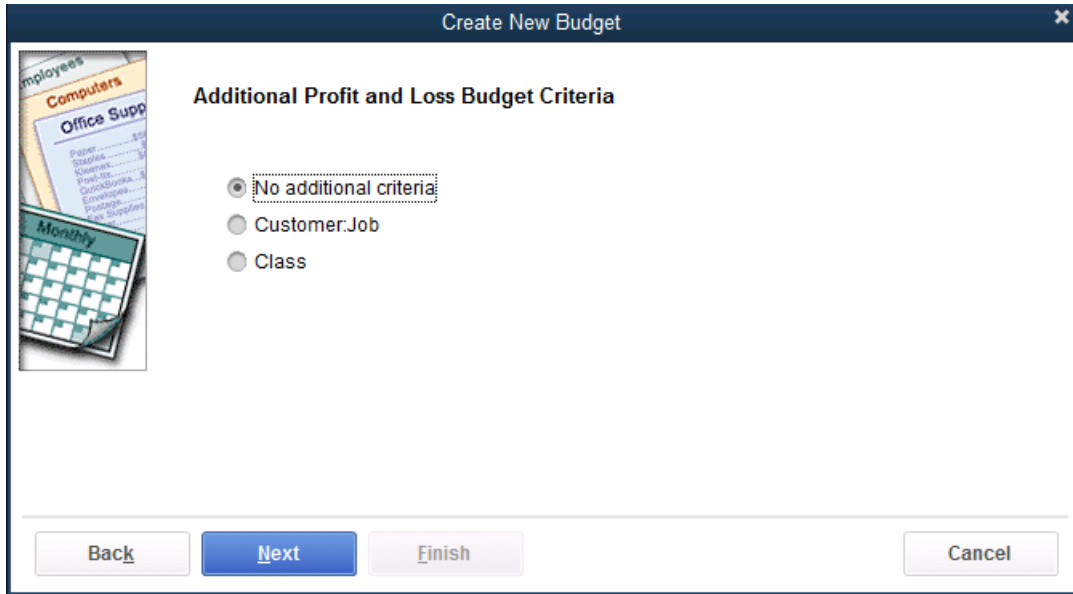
Create New Budget

mployees
Computers
Office Supp
Paper
Staples
Kleenex
Post-its
QuickBooks
Envelopes
Postage
Fax Supplies
Monthly

Additional Profit and Loss Budget Criteria

No additional criteria
Customer:Job
Class

Back
Next
Finish
Cancel